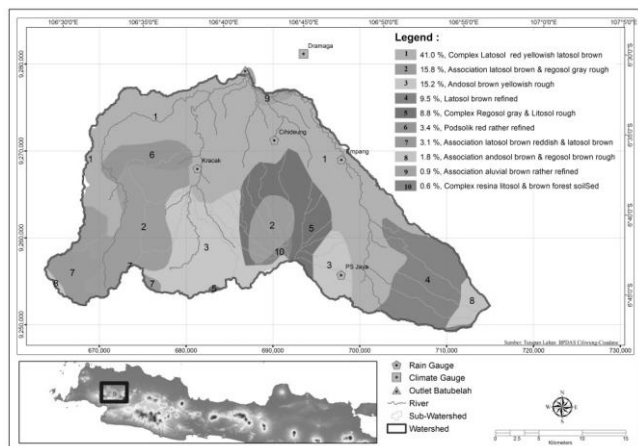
106°30'0"E 106°35'0"E 106°40'0"E 106°45'0"E 106°50'0"E 106°55'0"E 107°0'0"E 107°5'0"E

Legend :

| | |
|---|---|
| 1 | 41.0 %, Complex Latosol red yellowish latosol brown |
| 2 | 15.8 %, Association latosol brown & regosol gray rough |
| 3 | 15.2 %, Andosol brown yellowish rough |
| 4 | 9.5 %, Latosol brown refined |
| 5 | 8.8 %, Complex Regosol gray & Litosol rough |
| 6 | 3.4 %, Podsolik red rather refined |
| 7 | 3.1 %, Association latosol brown reddish & latosol brown |
| 8 | 1.8 %, Association andosol brown & regosol brown rough |
| 9 | 0.9 %, Association aluvial brown rather refined |
| 10 | 0.6 %, Complex resina litosol & brown forest soilSed |

Dramaga
Ciheleung
Empang
Kracak
PS Jaya

9,280,000
9,270,000
9,260,000
9,250,000

6°30'0"S
6°35'0"S
6°40'0"S
6°45'0"S

670,000 680,000 690,000 700,000 710,000 720,000 730,000

1 9 1 6 1 2 3 2 10 5 3 4 8 7 7 7 8

Sumber: Tongam Lubis, BPDAS Citarum Ciliwung

Rain Gauge
Climate Gauge
Outlet Batubelah
River
Sub-Watershed
Watershed

N
W E
S

0 2.5 5 10 15 20
Kilometers